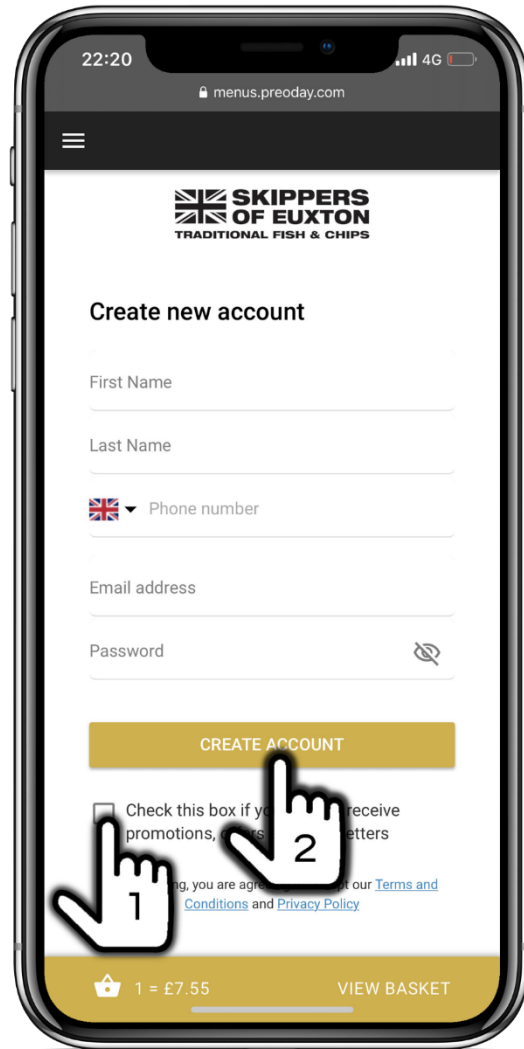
22:20
4G
menus.preoday.com

SKIPPERS OF EUXTON
TRADITIONAL FISH & CHIPS

Create new account

First Name

Last Name

Phone number

Email address

Password

CREATE ACCOUNT

Check this box if yo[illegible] receive promotions, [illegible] etters

2

1

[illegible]ng, you are agre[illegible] our Terms and Conditions and Privacy Policy

1 = £7.55

VIEW BASKET